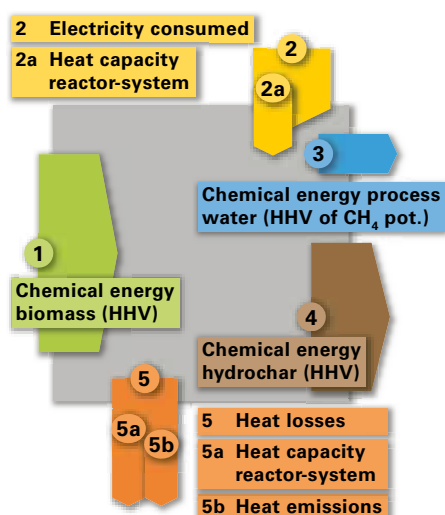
2 Electricity consumed
2a Heat capacity reactor-system

2
2a

3

Chemical energy process water (HHV of $CH_4$ pot.)

1

Chemical energy biomass (HHV)

4

Chemical energy hydrochar (HHV)

5
5a
5b

5 Heat losses
5a Heat capacity reactor-system
5b Heat emissions